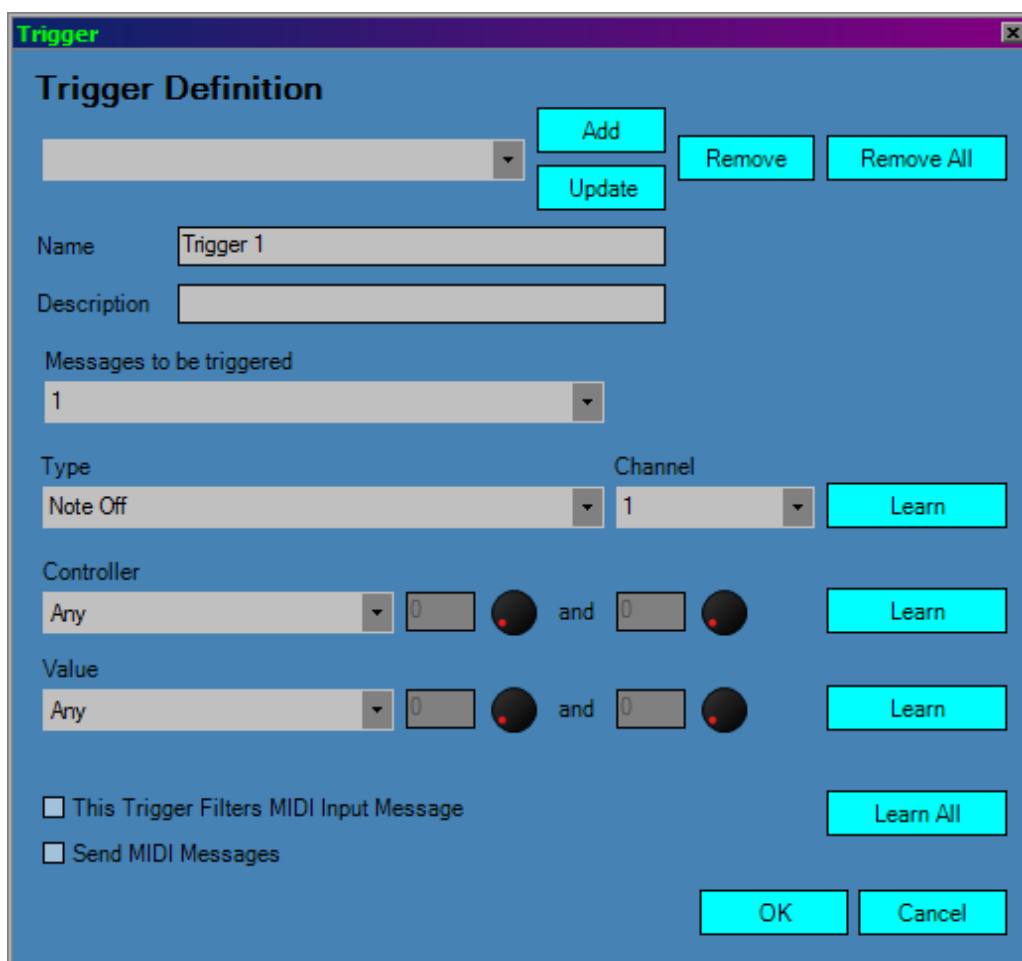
Trigger

Trigger Definition

Add
Update
Remove
Remove All

Name
Trigger 1

Description

Messages to be triggered
1

Type
Note Off
Channel
1
Learn

Controller
Any
0
and
0
Learn

Value
Any
0
and
0
Learn

This Trigger Filters MIDI Input Message
Send MIDI Messages
Learn All

OK
Cancel